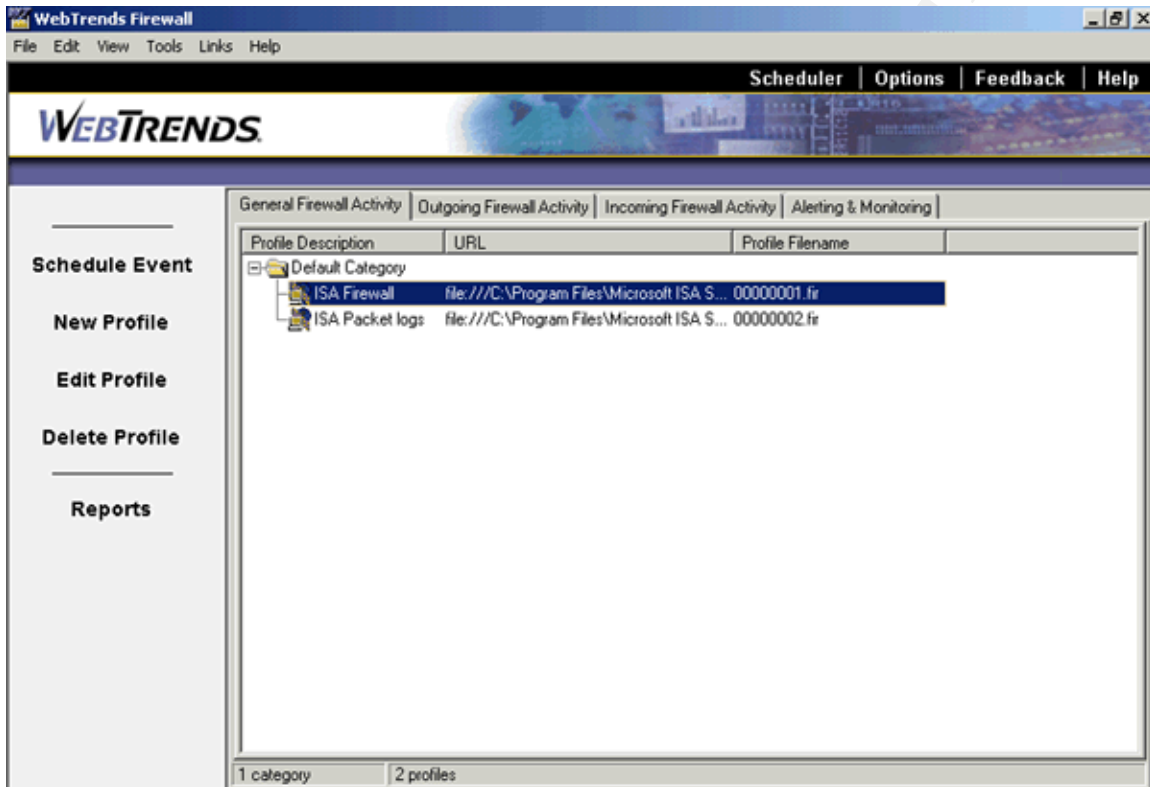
WebTrends Firewall

File Edit View Tools Links Help

Scheduler | Options | Feedback | Help

WEBTRENDS

Schedule Event

New Profile

Edit Profile

Delete Profile

Reports

General Firewall Activity | Outgoing Firewall Activity | Incoming Firewall Activity | Alerting & Monitoring

| Profile Description | URL | Profile Filename |
|---|---|---|
| Default Category | | |
| ISA Firewall | file:///C:\Program Files\Microsoft ISA S... | 00000001.fir |
| ISA Packet logs | file:///C:\Program Files\Microsoft ISA S... | 00000002.fir |

1 category 2 profiles